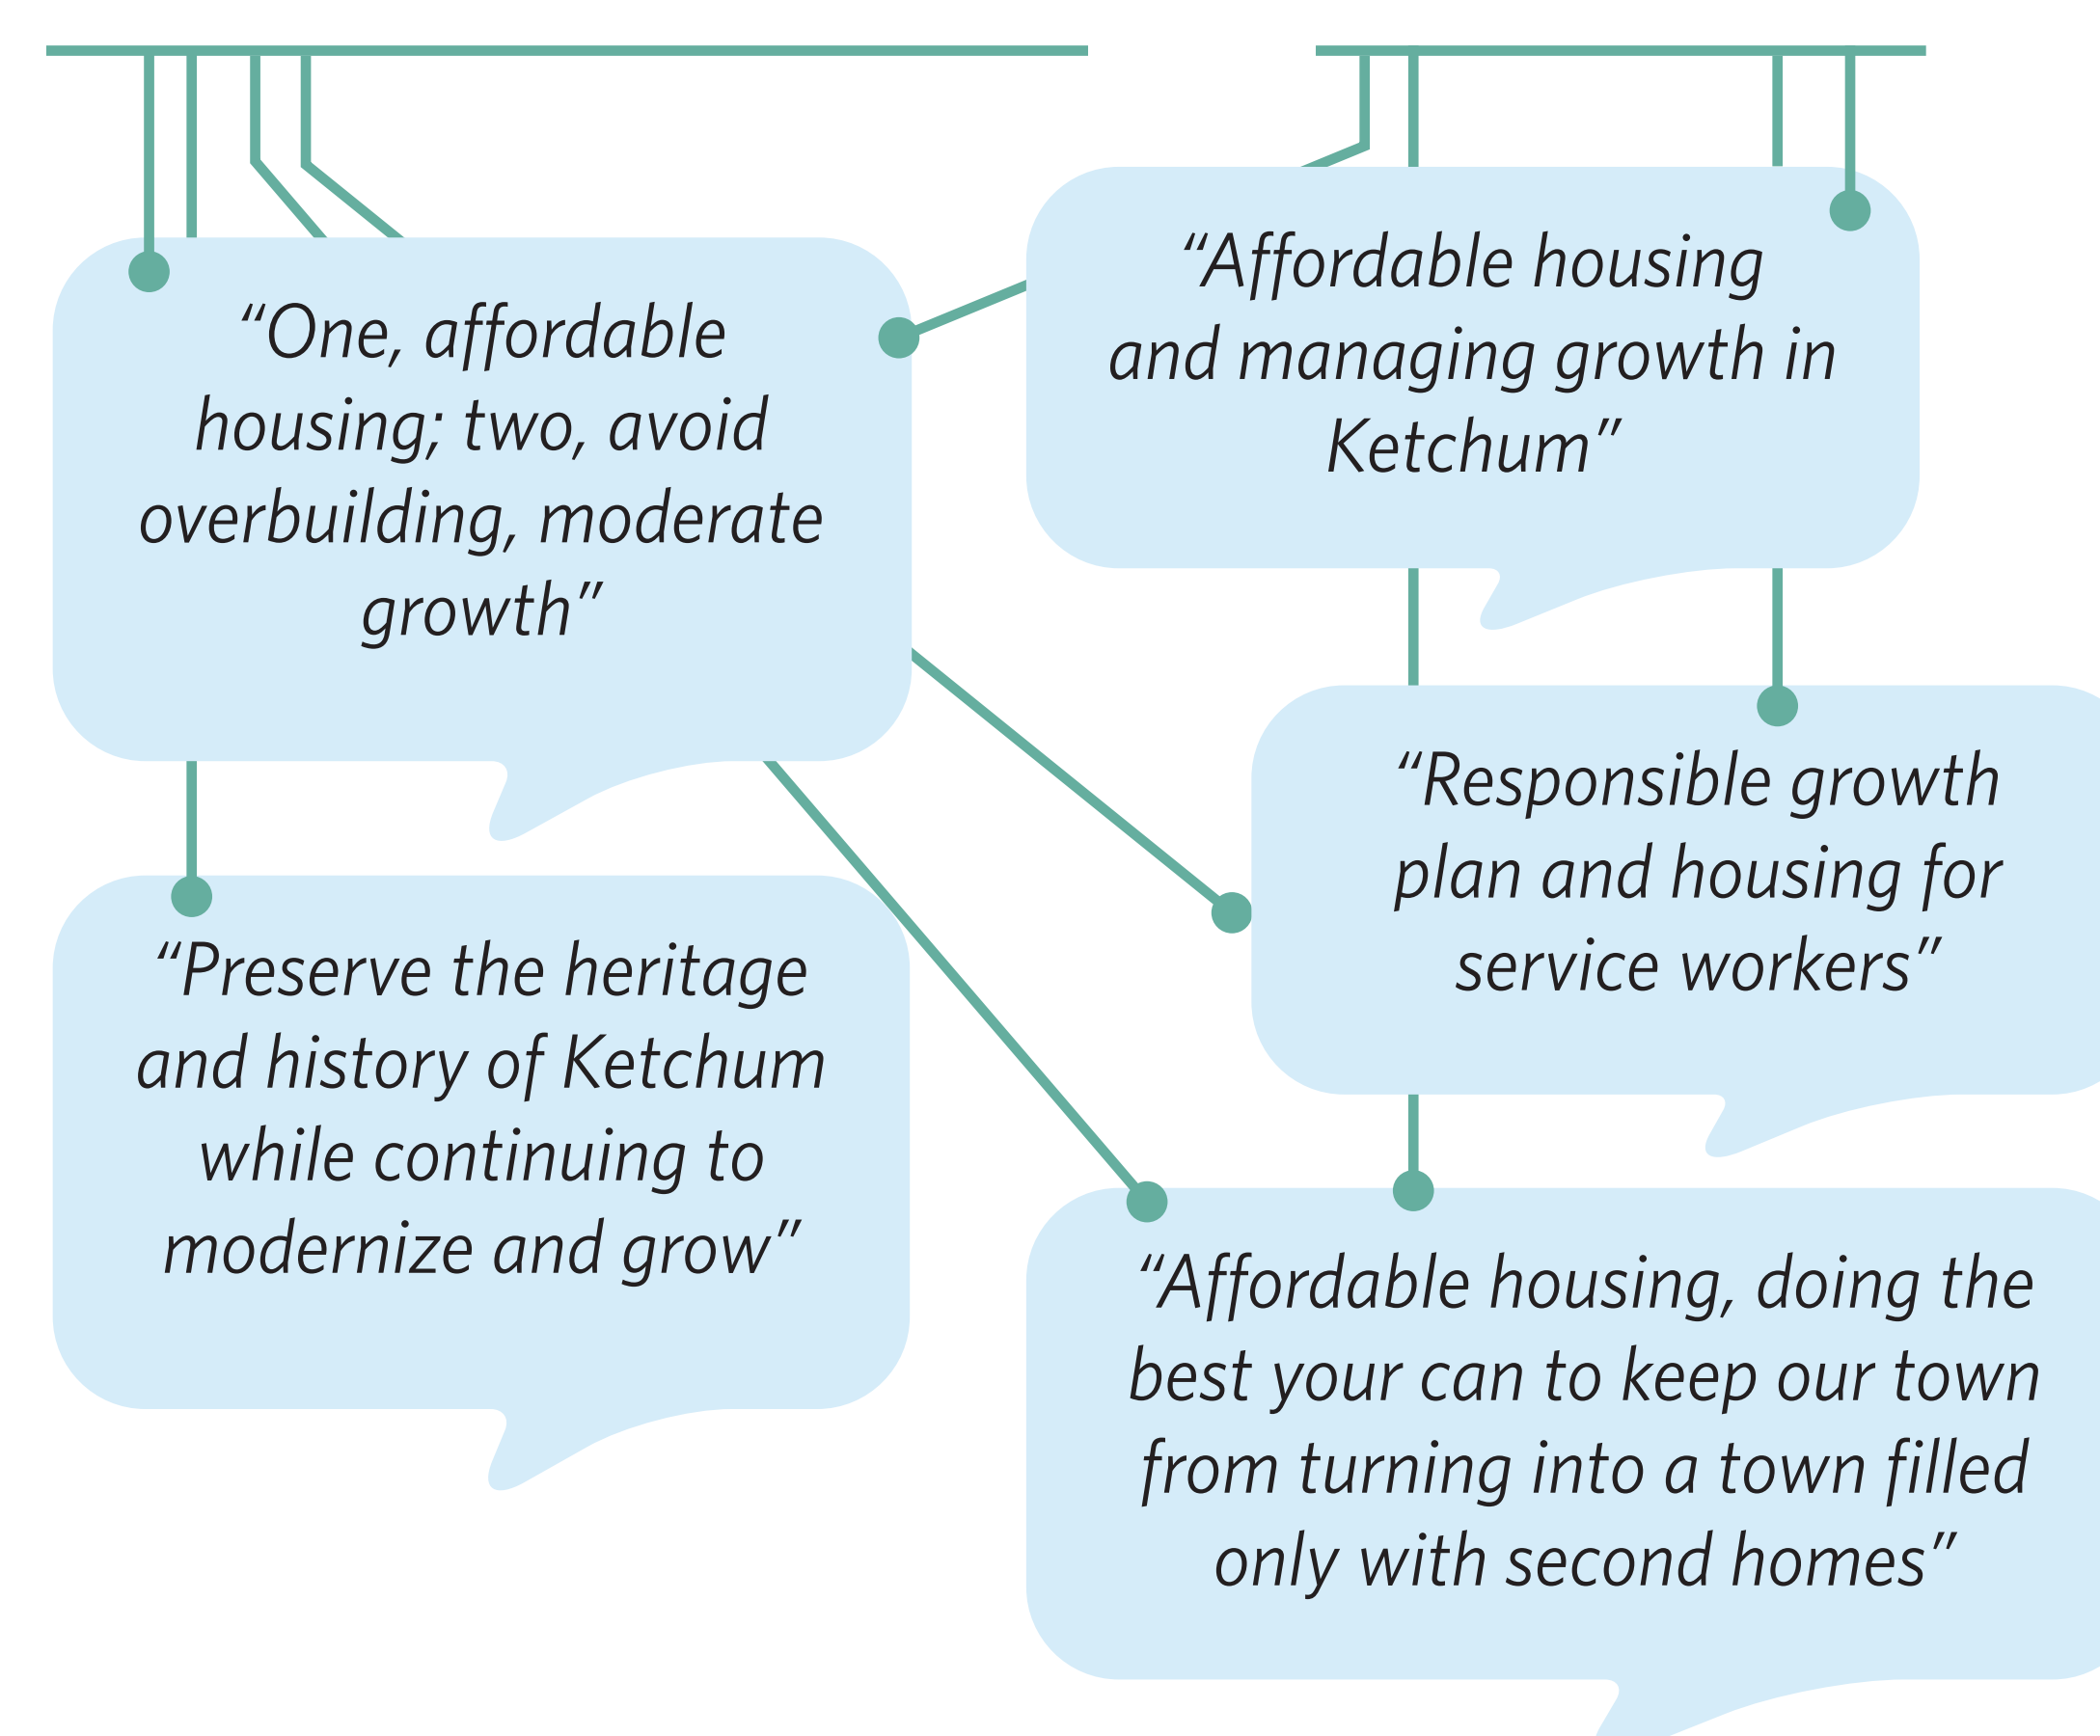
“One, affordable housing; two, avoid overbuilding, moderate growth”

“Affordable housing and managing growth in Ketchum”

“Responsible growth plan and housing for service workers”

“Preserve the heritage and history of Ketchum while continuing to modernize and grow”

“Affordable housing, doing the best your can to keep our town from turning into a town filled only with second homes”